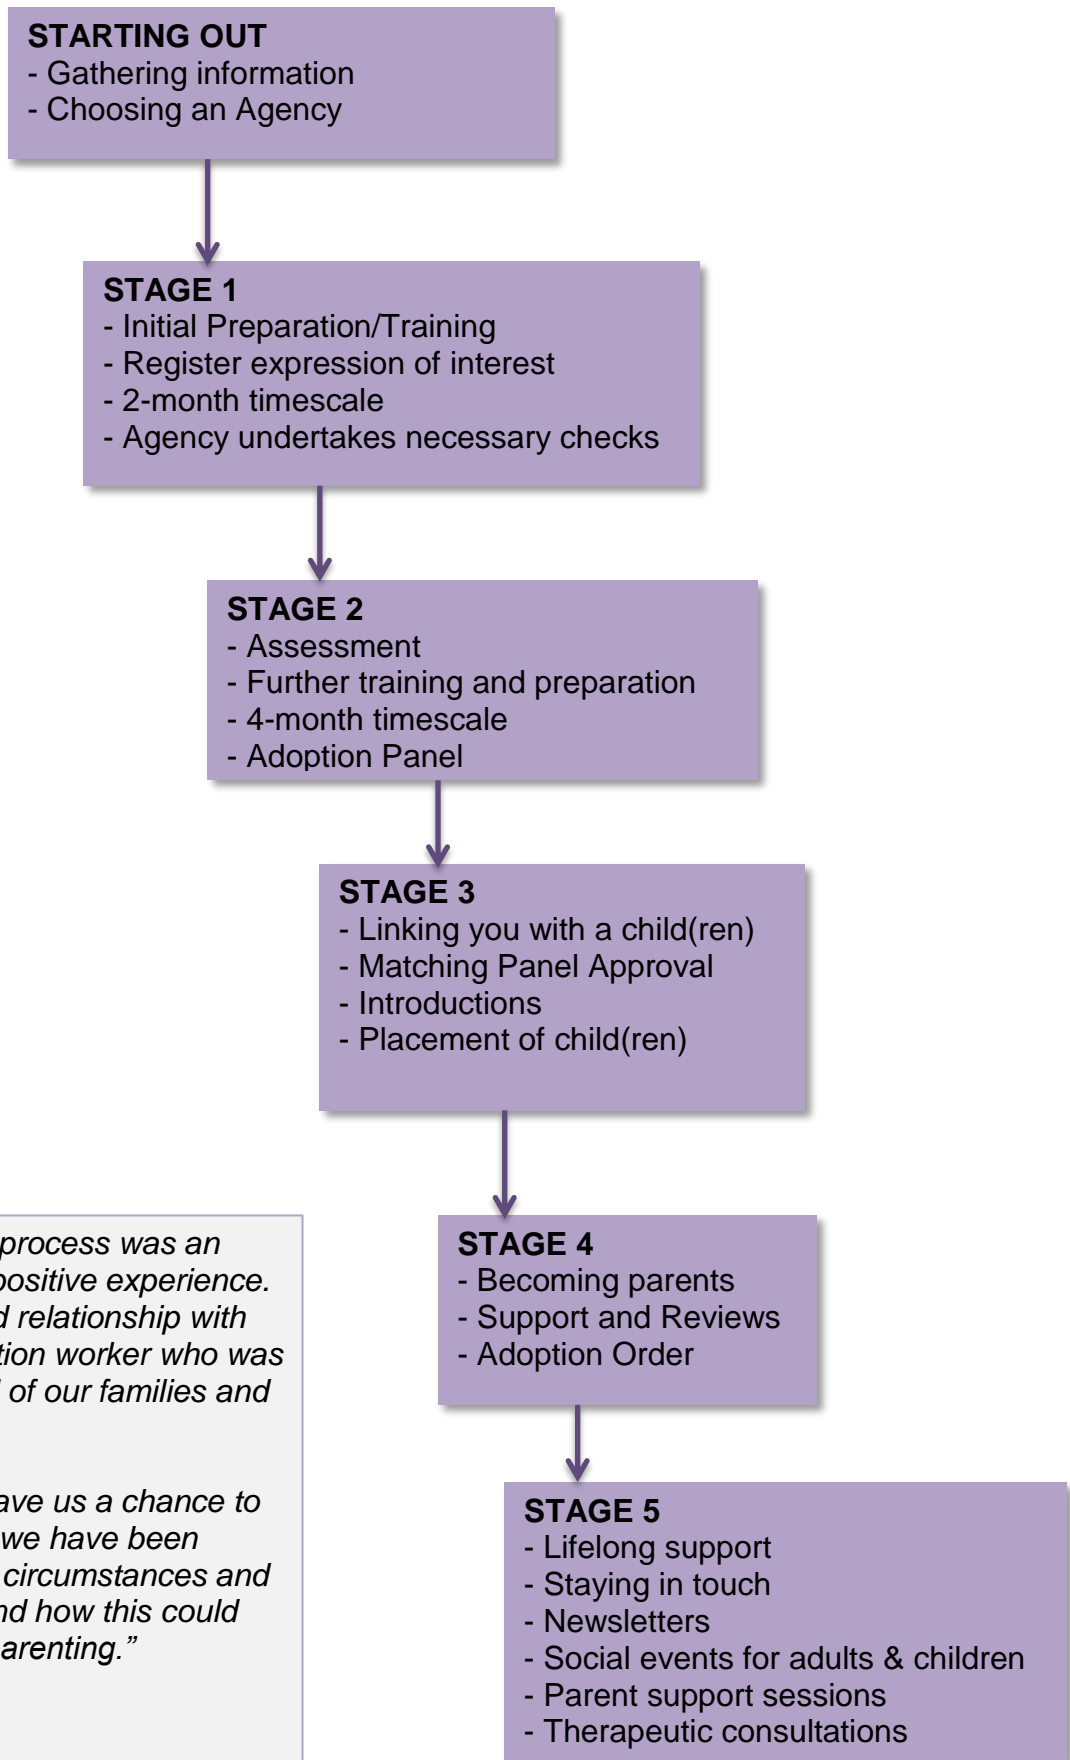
STARTING OUT
- Gathering information
- Choosing an Agency

STAGE 1
- Initial Preparation/Training
- Register expression of interest
- 2-month timescale
- Agency undertakes necessary checks

STAGE 2
- Assessment
- Further training and preparation
- 4-month timescale
- Adoption Panel

STAGE 3
- Linking you with a child(ren)
- Matching Panel Approval
- Introductions
- Placement of child(ren)

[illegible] process was an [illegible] positive experience. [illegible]d relationship with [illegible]tion worker who was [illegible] of our families and

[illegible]ave us a chance to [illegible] we have been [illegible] circumstances and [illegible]nd how this could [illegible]arenting."

STAGE 4
- Becoming parents
- Support and Reviews
- Adoption Order

STAGE 5
- Lifelong support
- Staying in touch
- Newsletters
- Social events for adults & children
- Parent support sessions
- Therapeutic consultations